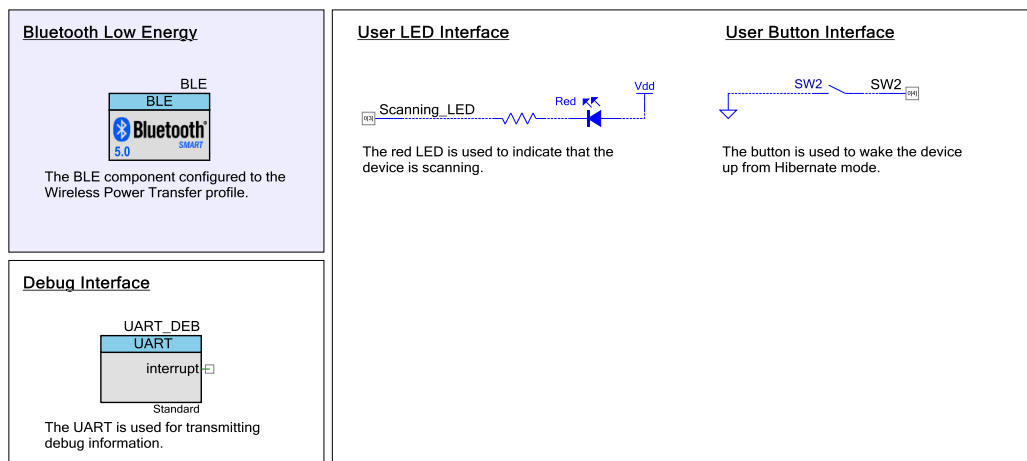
Bluetooth Low Energy

BLE
BLE
Bluetooth SMART
5.0

The BLE component configured to the Wireless Power Transfer profile.

Debug Interface

UART_DEB
UART
interrupt
Standard

The UART is used for transmitting debug information.

User LED Interface

Red
Vdd
Scanning_LED

The red LED is used to indicate that the device is scanning.

User Button Interface

SW2
SW2

The button is used to wake the device up from Hibernate mode.